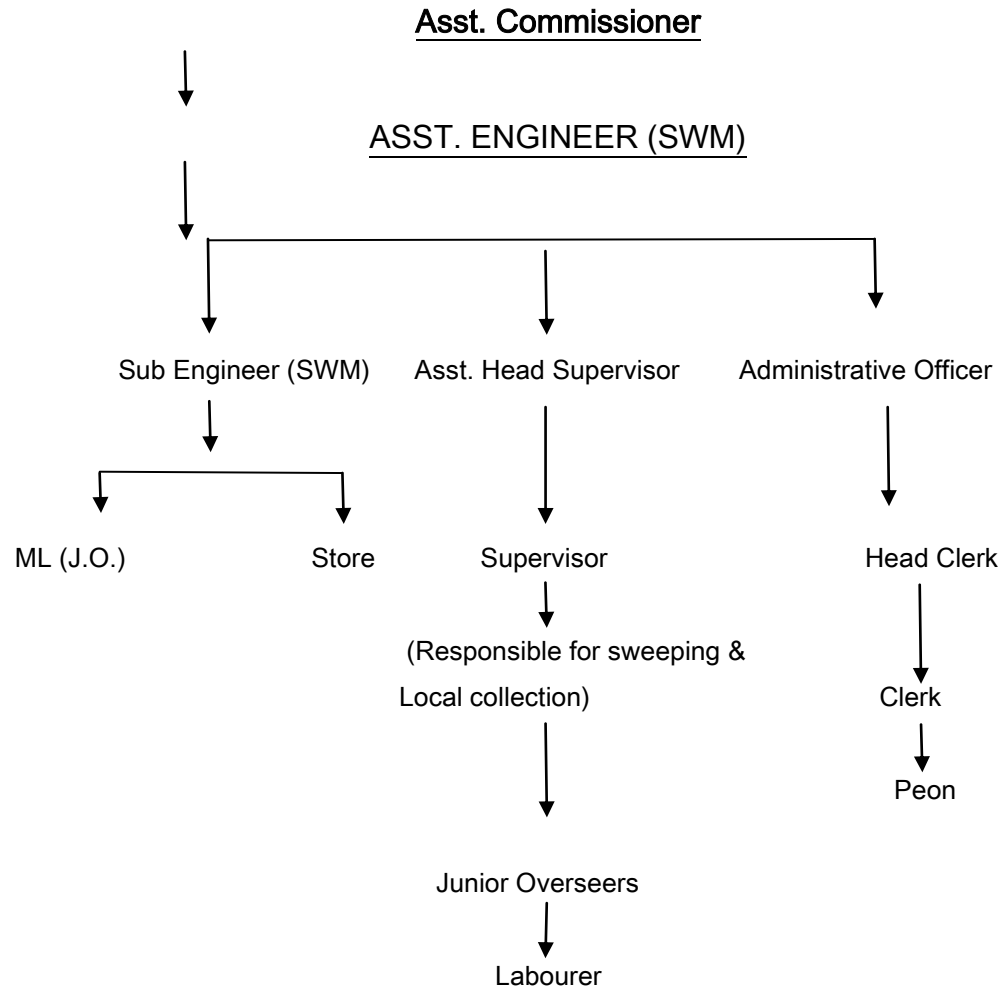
Asst. Commissioner

ASST. ENGINEER (SWM)

Sub Engineer (SWM)

ML (J.O.)

Store

Asst. Head Supervisor

Supervisor

(Responsible for sweeping & Local collection)

Junior Overseers

Labourer

Administrative Officer

Head Clerk

Clerk

Peon